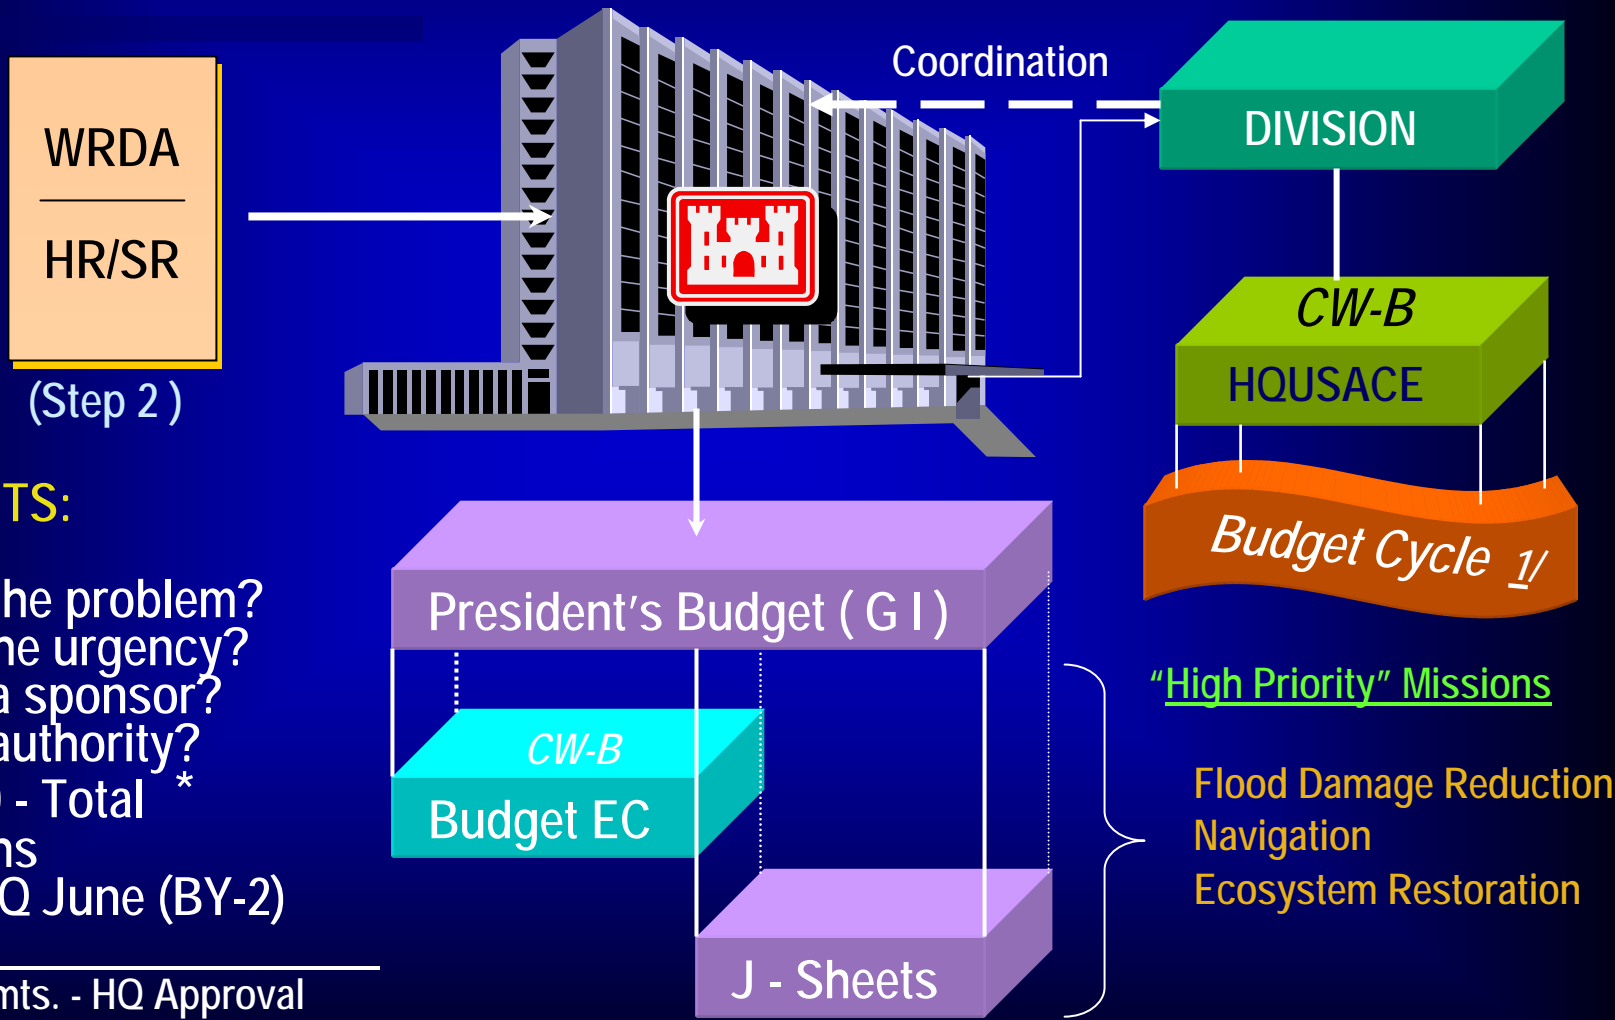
WRDA

HR/SR

(Step 2 )

Coordination

DIVISION

CW-B

HQUSACE

Budget Cycle 1/

TS:

he problem?
he urgency?
a sponsor?
authority?
) - Total *
ns
Q June (BY-2)

mts. - HQ Approval

President's Budget ( G I )

CW-B

Budget EC

J - Sheets

"High Priority" Missions

Flood Damage Reduction
Navigation
Ecosystem Restoration